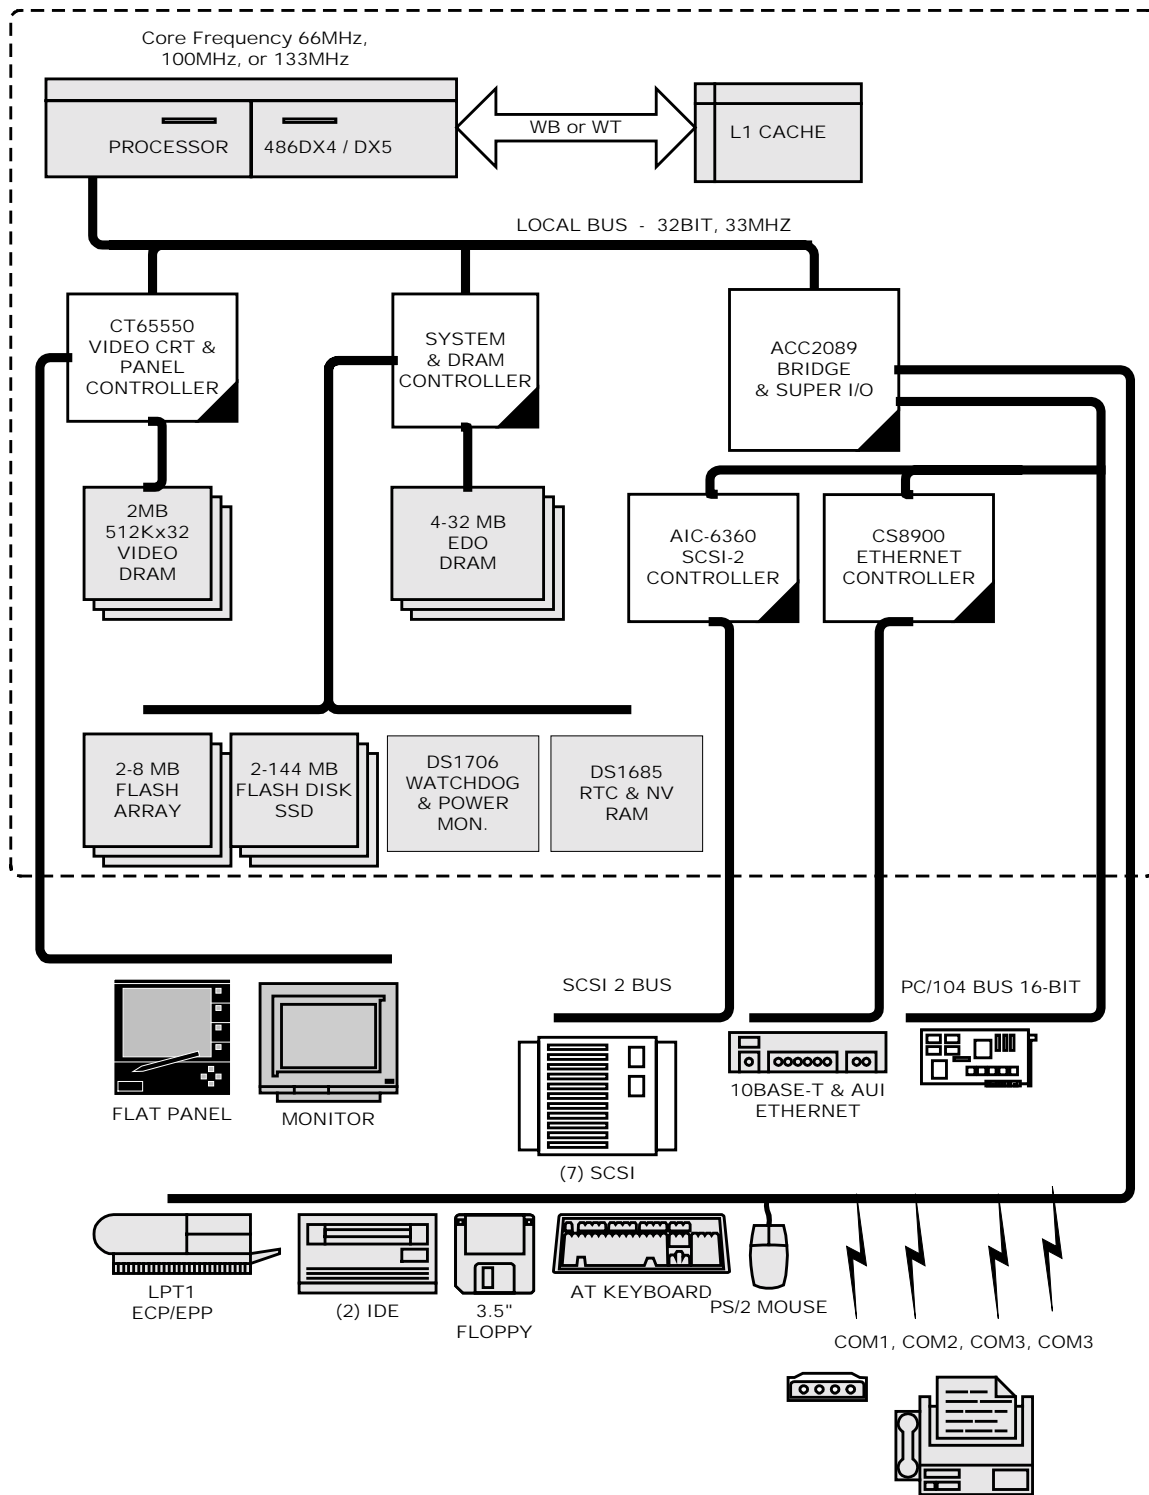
Core Frequency 66MHz, 100MHz, or 133MHz

PROCESSOR

486DX4 / DX5

WB or WT

L1 CACHE

LOCAL BUS - 32BIT, 33MHZ

CT65550 VIDEO CRT & PANEL CONTROLLER

SYSTEM & DRAM CONTROLLER

ACC2089 BRIDGE & SUPER I/O

2MB 512Kx32 VIDEO DRAM

4-32 MB EDO DRAM

AIC-6360 SCSI-2 CONTROLLER

CS8900 ETHERNET CONTROLLER

2-8 MB FLASH ARRAY

2-144 MB FLASH DISK SSD

DS1706 WATCHDOG & POWER MON.

DS1685 RTC & NV RAM

SCSI 2 BUS

PC/104 BUS 16-BIT

FLAT PANEL

MONITOR

10BASE-T & AUI ETHERNET

(7) SCSI

LPT1 ECP/EPP

(2) IDE

3.5" FLOPPY

AT KEYBOARD

PS/2 MOUSE

COM1, COM2, COM3, COM3